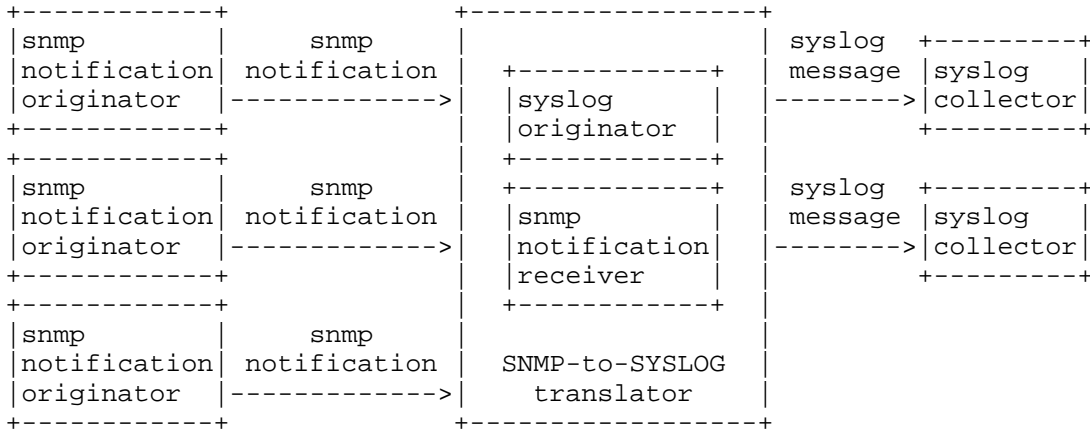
snmp notification originator

snmp notification

snmp notification originator

snmp notification

snmp notification originator

snmp notification

syslog originator

snmp notification receiver

SNMP-to-SYSLOG translator

syslog message

syslog collector

syslog message

syslog collector